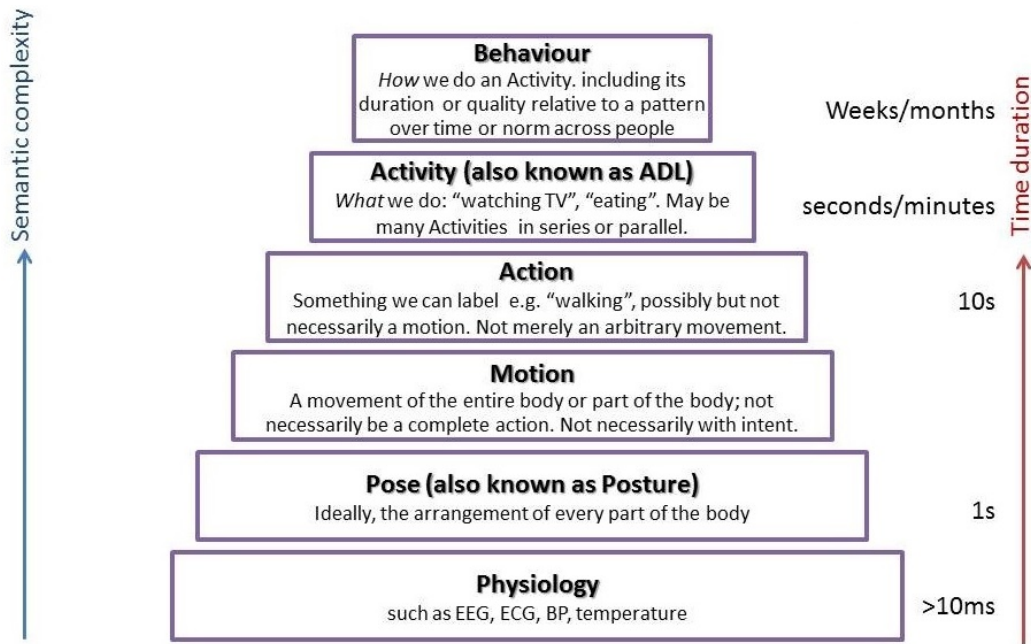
Semantic complexity

Behaviour
How we do an Activity. including its duration or quality relative to a pattern over time or norm across people

Weeks/months

Activity (also known as ADL)
What we do: "watching TV", "eating". May be many Activities in series or parallel.

seconds/minutes

Action
Something we can label e.g. "walking", possibly but not necessarily a motion. Not merely an arbitrary movement.

10s

Motion
A movement of the entire body or part of the body; not necessarily be a complete action. Not necessarily with intent.

Pose (also known as Posture)
Ideally, the arrangement of every part of the body

1s

Physiology
such as EEG, ECG, BP, temperature

>10ms

Time duration